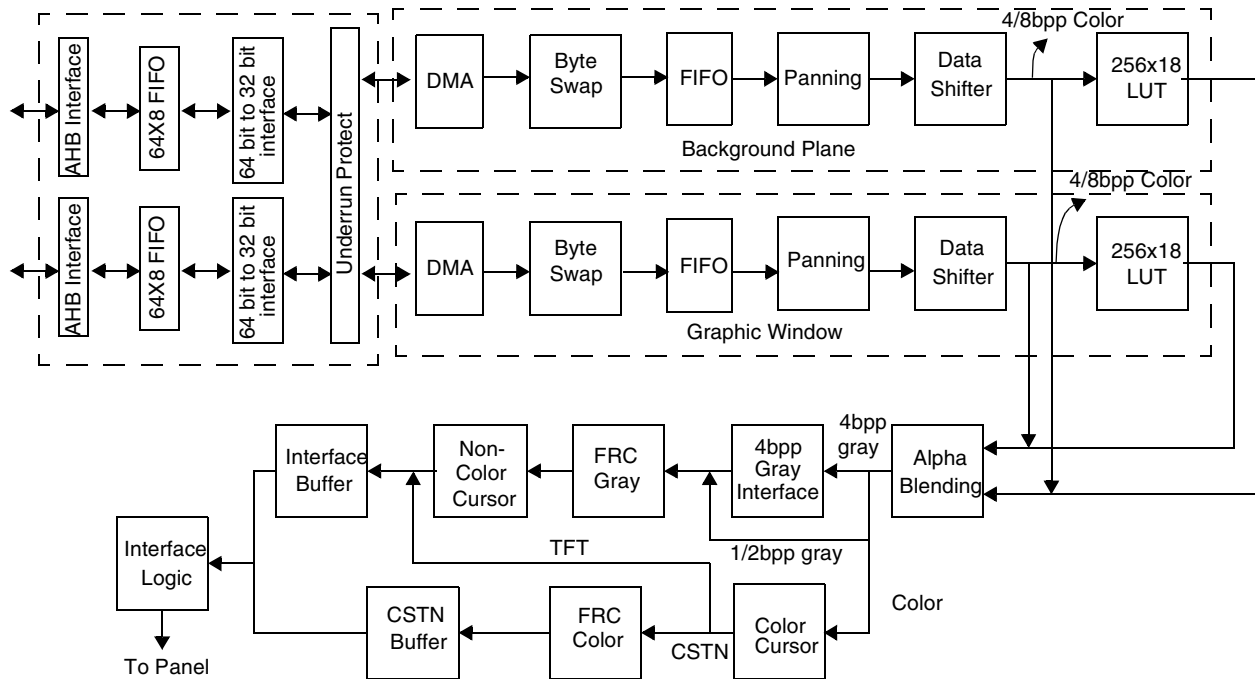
AHB Interface
64X8 FIFO
64 bit to 32 bit interface
AHB Interface
64X8 FIFO
64 bit to 32 bit interface
Underrun Protect

DMA
Byte Swap
FIFO
Panning
Data Shifter
4/8bpp Color
256x18 LUT
Background Plane

4/8bpp Color
DMA
Byte Swap
FIFO
Panning
Data Shifter
256x18 LUT
Graphic Window

Interface Buffer
Non-Color Cursor
FRC Gray
4bpp Gray Interface
4bpp gray
Alpha Blending
Interface Logic
TFT
1/2bpp gray
Color
CSTN Buffer
FRC Color
CSTN
Color Cursor
To Panel